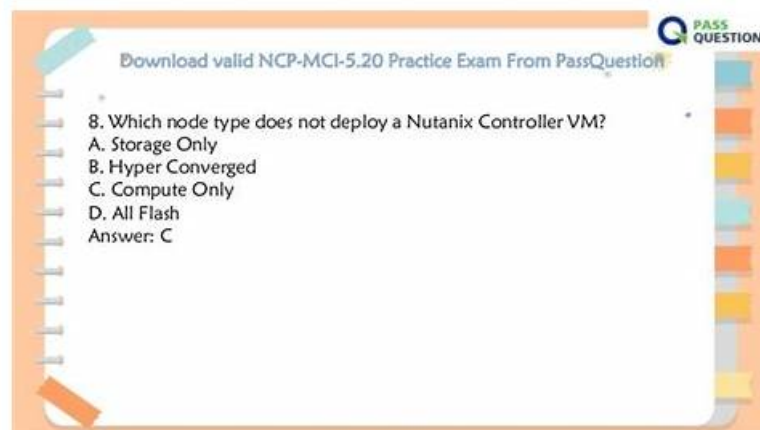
PASS QUESTION

Download valid NCP-MCI-5.20 Practice Exam From PassQuestion

8. Which node type does not deploy a Nutanix Controller VM?
A. Storage Only
B. Hyper Converged
C. Compute Only
D. All Flash
Answer: C